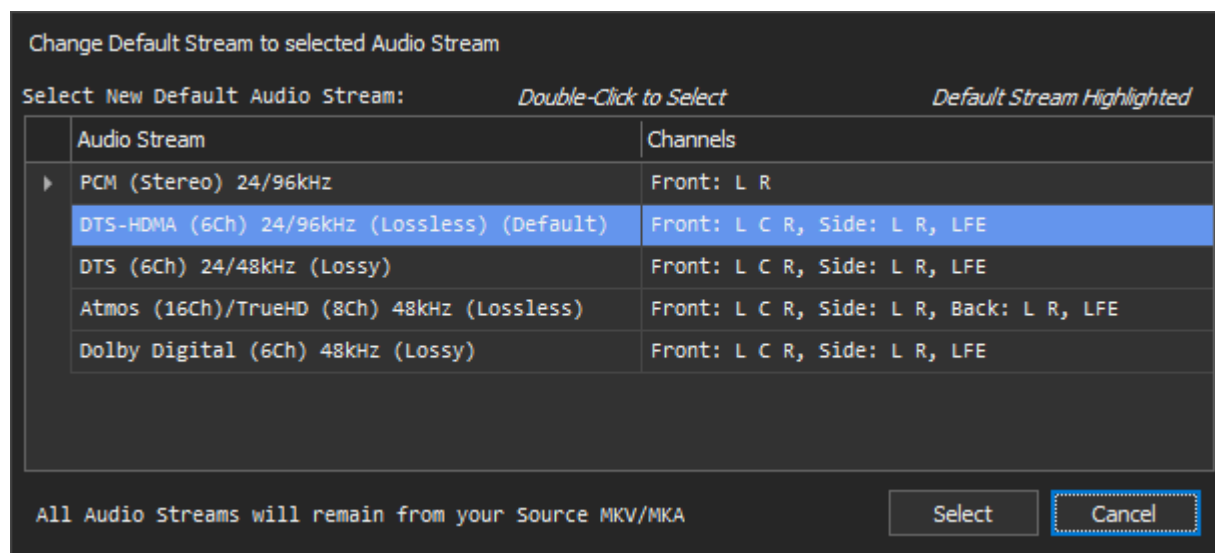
Change Default Stream to selected Audio Stream

Select New Default Audio Stream: Double-Click to Select Default Stream Highlighted

| Audio Stream | Channels |
|---|---|
| PCM (Stereo) 24/96kHz | Front: L R |
| DTS-HDMA (6Ch) 24/96kHz (Lossless) (Default) | Front: L C R, Side: L R, LFE |
| DTS (6Ch) 24/48kHz (Lossy) | Front: L C R, Side: L R, LFE |
| Atmos (16Ch)/TrueHD (8Ch) 48kHz (Lossless) | Front: L C R, Side: L R, Back: L R, LFE |
| Dolby Digital (6Ch) 48kHz (Lossy) | Front: L C R, Side: L R, LFE |

All Audio Streams will remain from your Source MKV/MKA

Select

Cancel